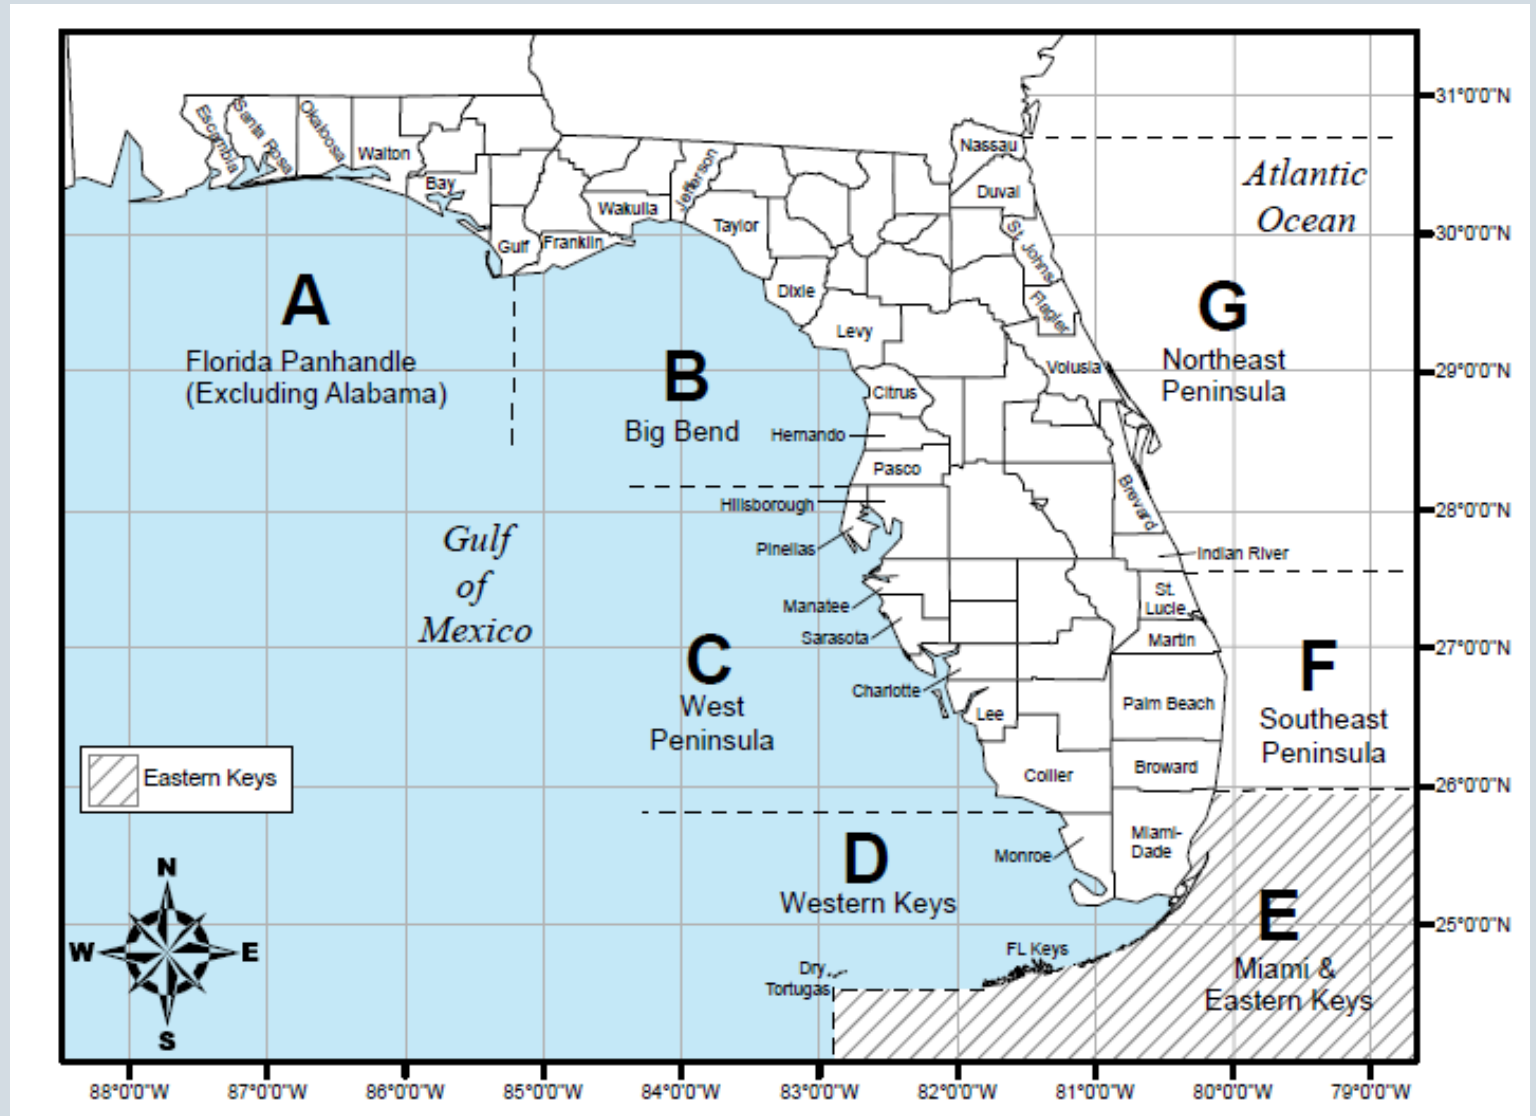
31°0'0"N
30°0'0"N
29°0'0"N
28°0'0"N
27°0'0"N
26°0'0"N
25°0'0"N

Escambia
Santa Rosa
Okaloosa
Walton
Bay
Gulf
Franklin
Wakulla
Jefferson
Taylor
Dixie
Levy
Nassau
Duval
St. Johns
Flagler
Volusia

Atlantic Ocean

A
Florida Panhandle
(Excluding Alabama)

B
Big Bend

G
Northeast
Peninsula

Citrus
Hernando
Pasco
Hillsborough
Pinellas
Brevard
Indian River
St. Lucie
Manatee
Sarasota
Martin

Gulf of Mexico

C
West
Peninsula

F
Southeast
Peninsula

Charlotte
Lee
Palm Beach
Broward
Collier
Miami-Dade
Monroe

Eastern Keys

D
Western Keys

E
Miami &
Eastern Keys

FL Keys
Dry Tortugas

N
W
E
S

88°0'0"W
87°0'0"W
86°0'0"W
85°0'0"W
84°0'0"W
83°0'0"W
82°0'0"W
81°0'0"W
80°0'0"W
79°0'0"W